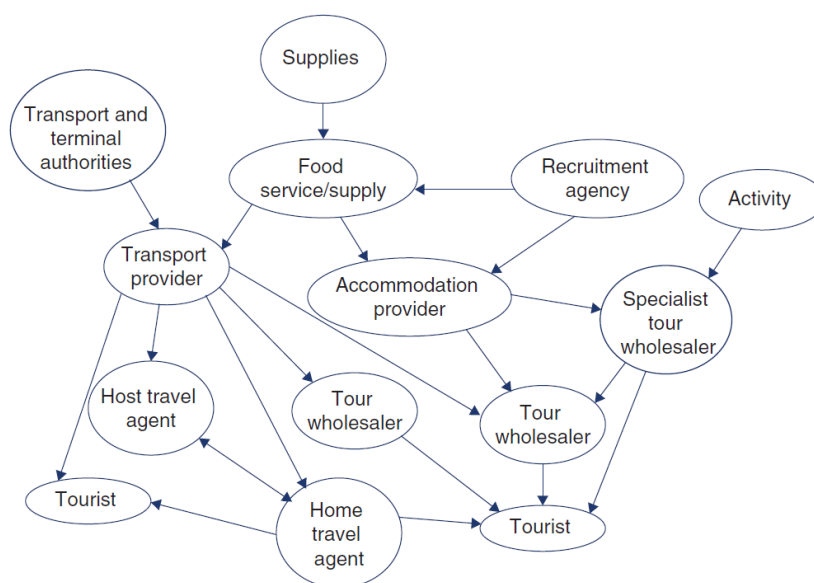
Supplies

Transport and terminal authorities

Food service/supply

Recruitment agency

Activity

Transport provider

Accommodation provider

Specialist tour wholesaler

Host travel agent

Tour wholesaler

Tour wholesaler

Tourist

Home travel agent

Tourist